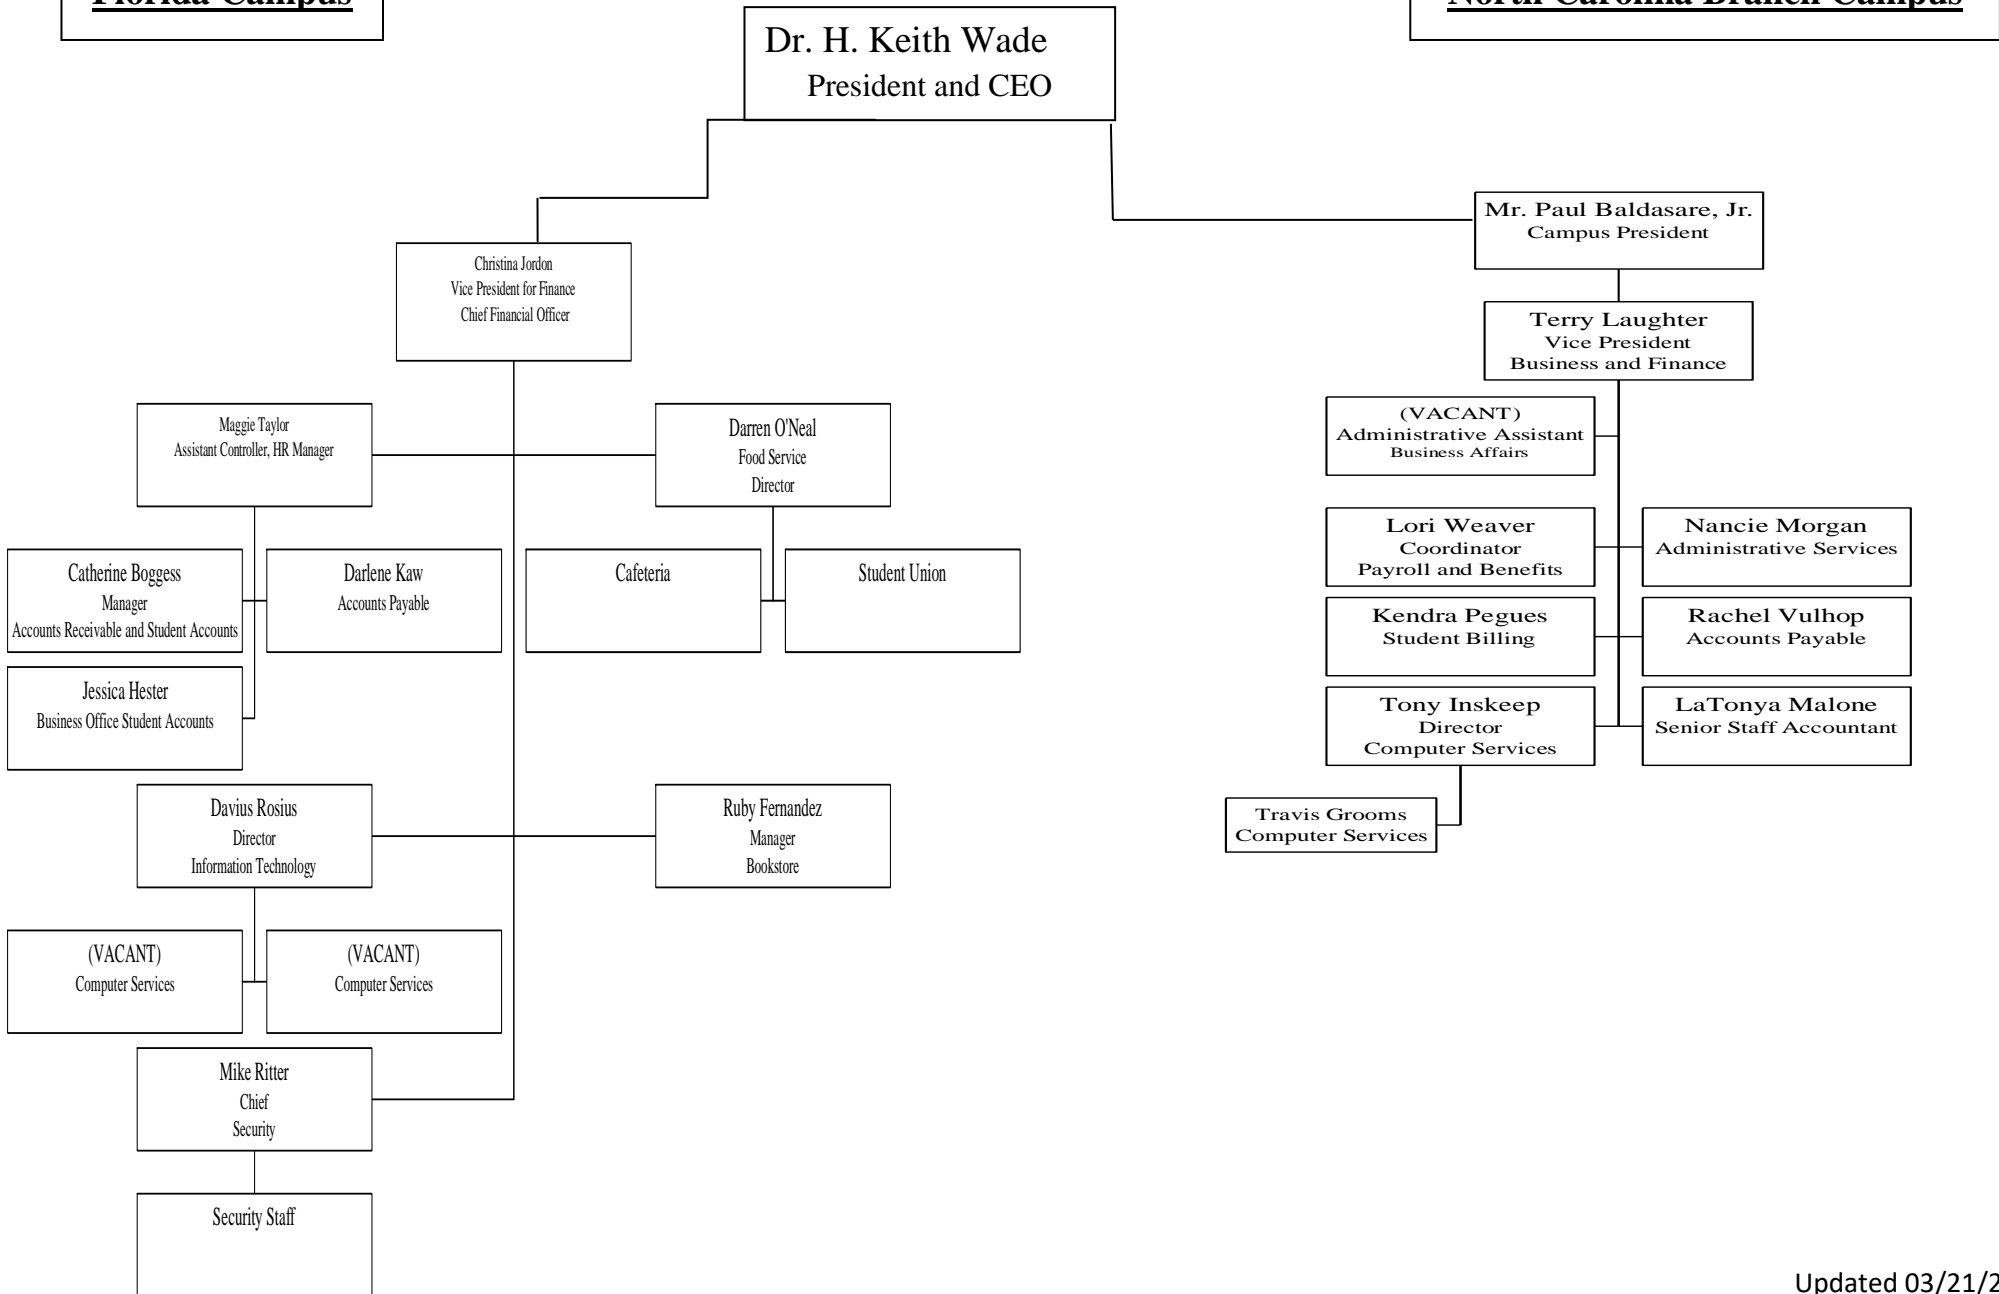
Florida Campus

North Carolina Branch Campus

Dr. H. Keith Wade
President and CEO

Christina Jordon
Vice President for Finance
Chief Financial Officer

Maggie Taylor
Assistant Controller, HR Manager

Darren O'Neal
Food Service
Director

Catherine Boggess
Manager
Accounts Receivable and Student Accounts

Darlene Kaw
Accounts Payable

Cafeteria

Student Union

Jessica Hester
Business Office Student Accounts

Davius Rosius
Director
Information Technology

Ruby Fernandez
Manager
Bookstore

(VACANT)
Computer Services

(VACANT)
Computer Services

Mike Ritter
Chief
Security

Security Staff

Mr. Paul Baldasare, Jr.
Campus President

Terry Laughter
Vice President
Business and Finance

(VACANT)
Administrative Assistant
Business Affairs

Lori Weaver
Coordinator
Payroll and Benefits

Nancie Morgan
Administrative Services

Kendra Pegues
Student Billing

Rachel Vulhop
Accounts Payable

Tony Inskeep
Director
Computer Services

LaTonya Malone
Senior Staff Accountant

Travis Grooms
Computer Services

Updated 03/21/2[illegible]